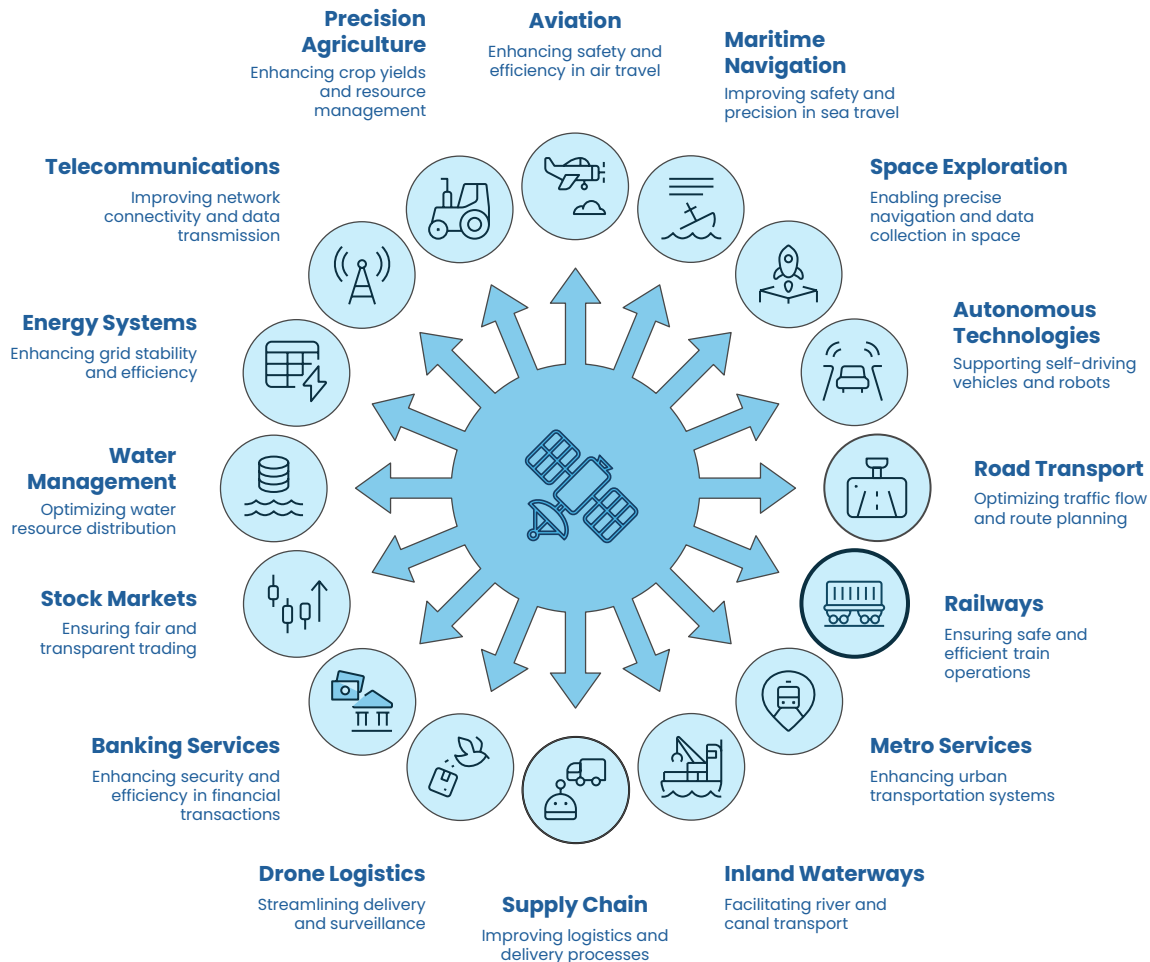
Precision Agriculture
Enhancing crop yields and resource management

Aviation
Enhancing safety and efficiency in air travel

Maritime Navigation
Improving safety and precision in sea travel

Telecommunications
Improving network connectivity and data transmission

Space Exploration
Enabling precise navigation and data collection in space

Energy Systems
Enhancing grid stability and efficiency

Autonomous Technologies
Supporting self-driving vehicles and robots

Water Management
Optimizing water resource distribution

Road Transport
Optimizing traffic flow and route planning

Stock Markets
Ensuring fair and transparent trading

Railways
Ensuring safe and efficient train operations

Banking Services
Enhancing security and efficiency in financial transactions

Metro Services
Enhancing urban transportation systems

Drone Logistics
Streamlining delivery and surveillance

Supply Chain
Improving logistics and delivery processes

Inland Waterways
Facilitating river and canal transport